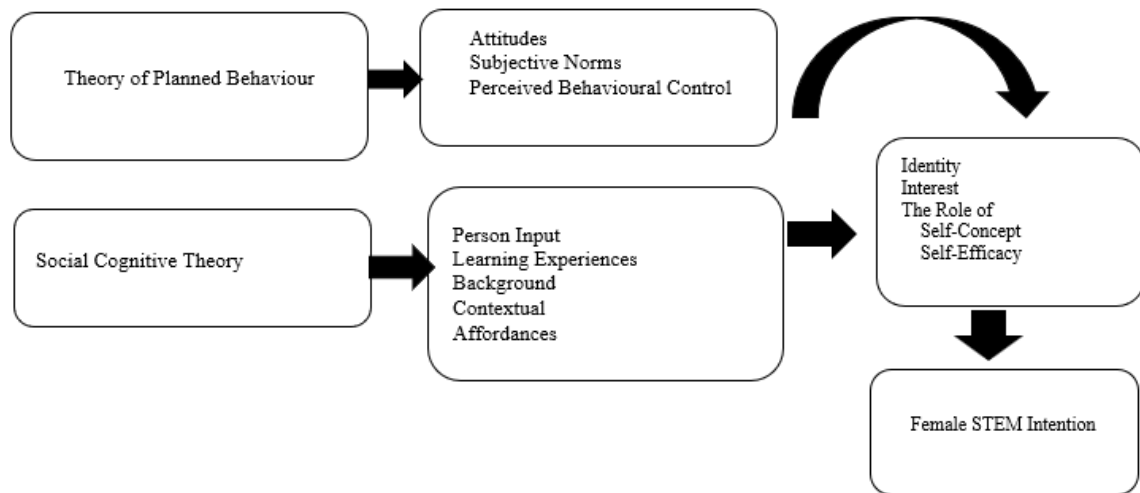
Theory of Planned Behaviour

Attitudes
Subjective Norms
Perceived Behavioural Control

Social Cognitive Theory

Person Input
Learning Experiences
Background
Contextual
Affordances

Identity
Interest
The Role of
Self-Concept
Self-Efficacy

Female STEM Intention